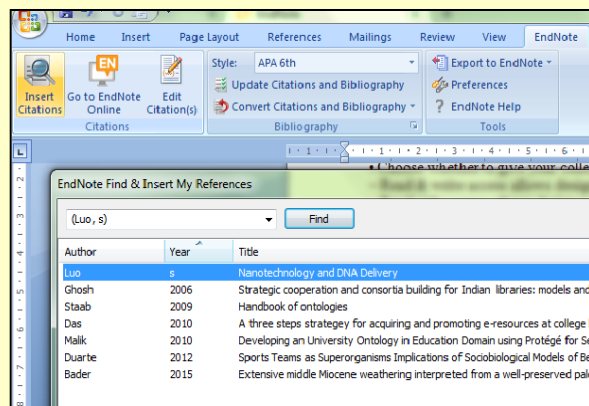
Home Insert Page Layout References Mailings Review View EndNote

Insert Citations | Go to EndNote Online | Edit Citation(s)
Citations

Style: APA 6th
Update Citations and Bibliography
Convert Citations and Bibliography
Bibliography

Export to EndNote
Preferences
EndNote Help
Tools

• Choose whether to give your colle

EndNote Find & Insert My References

(Luo, s)
Find

| Author | Year | Title |
|---|---|---|
| Luo | s | Nanotechnology and DNA Delivery |
| Ghosh | 2006 | Strategic cooperation and consortia building for Indian libraries: models and |
| Staab | 2009 | Handbook of ontologies |
| Das | 2010 | A three steps strategey for acquiring and promoting e-resources at college |
| Malik | 2010 | Developing an University Ontology in Education Domain using Protégé for Se |
| Duarte | 2012 | Sports Teams as Superorganisms Implications of Sociobiological Models of Be |
| Bader | 2015 | Extensive middle Miocene weathering interpreted from a well-preserved pale |